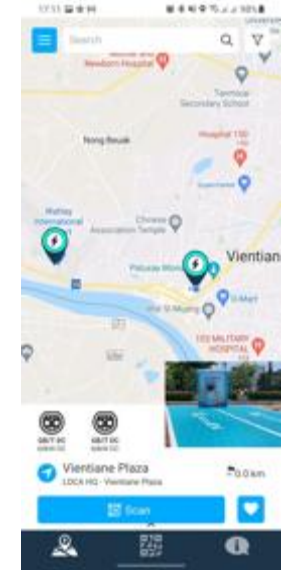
17:51

Search

Newborn Hospital

Tavnsoa Secondary School

Nong Beuak

Hospital 150

Mahay International Airport

Chinese Association Temple

Vientiane

Patuxai Monu

D-Mart

Wat Si Muang

103 MILITARY HOSPITAL

GB/T DC

GB/T DC

Vientiane Plaza

LOCA HQ - Vientiane Plaza

0.0 km

Scan